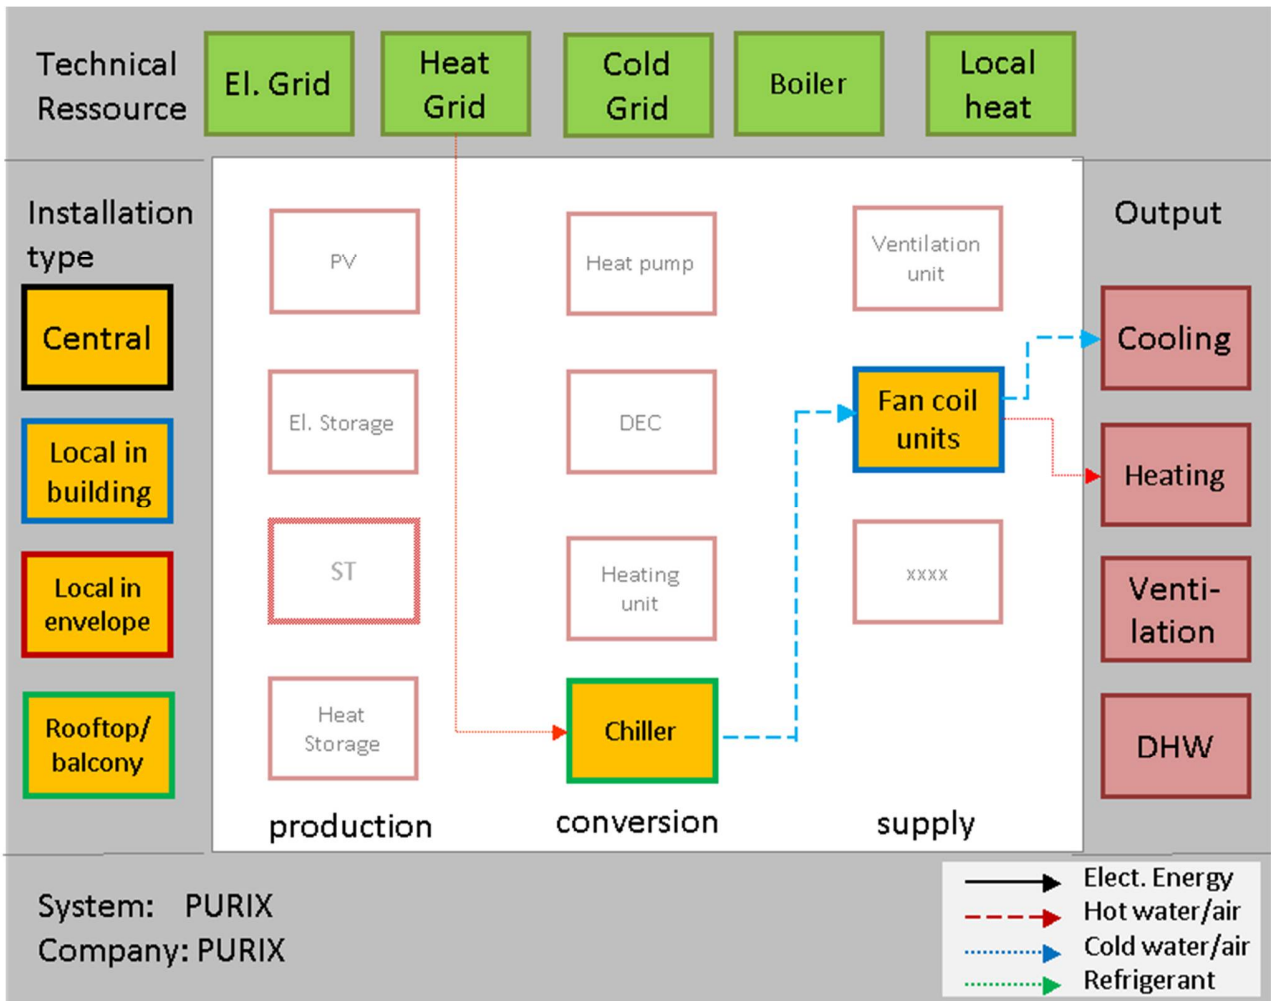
Technical Ressource

El. Grid

Heat Grid

Cold Grid

Boiler

Local heat

Installation type

Central

Local in building

Local in envelope

Rooftop/ balcony

PV

El. Storage

ST

Heat Storage

production

Heat pump

DEC

Heating unit

Chiller

conversion

Ventilation unit

Fan coil units

xxxx

supply

Output

Cooling

Heating

Venti-lation

DHW

System: PURIX
Company: PURIX

Elect. Energy
Hot water/air
Cold water/air
Refrigerant